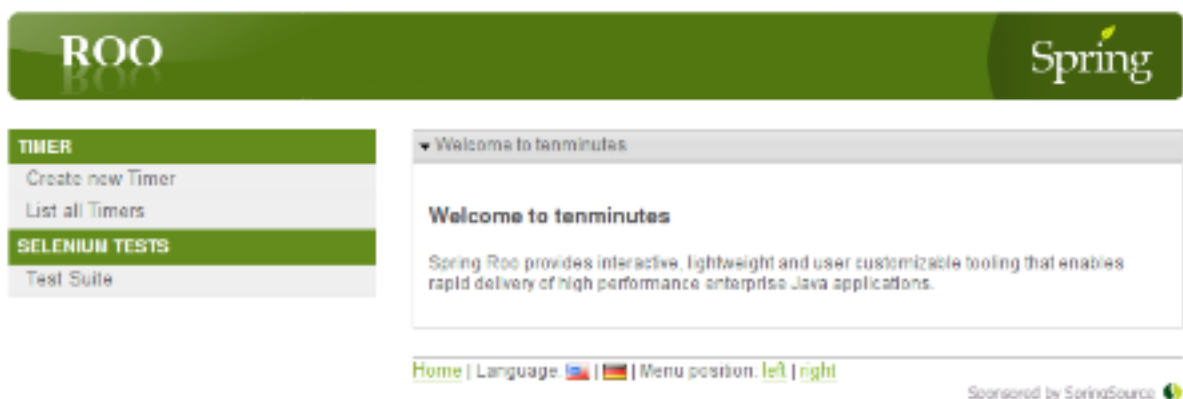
ROO

Spring

TIMER

Create new Timer

List all Timers

SELENIUM TESTS

Test Suite

Welcome to tenminutes

Welcome to tenminutes

Spring Roo provides interactive, lightweight and user customizable tooling that enables rapid delivery of high performance enterprise Java applications.

Home | Language: | | Menu position: left | right

Sponsored by SpringSource